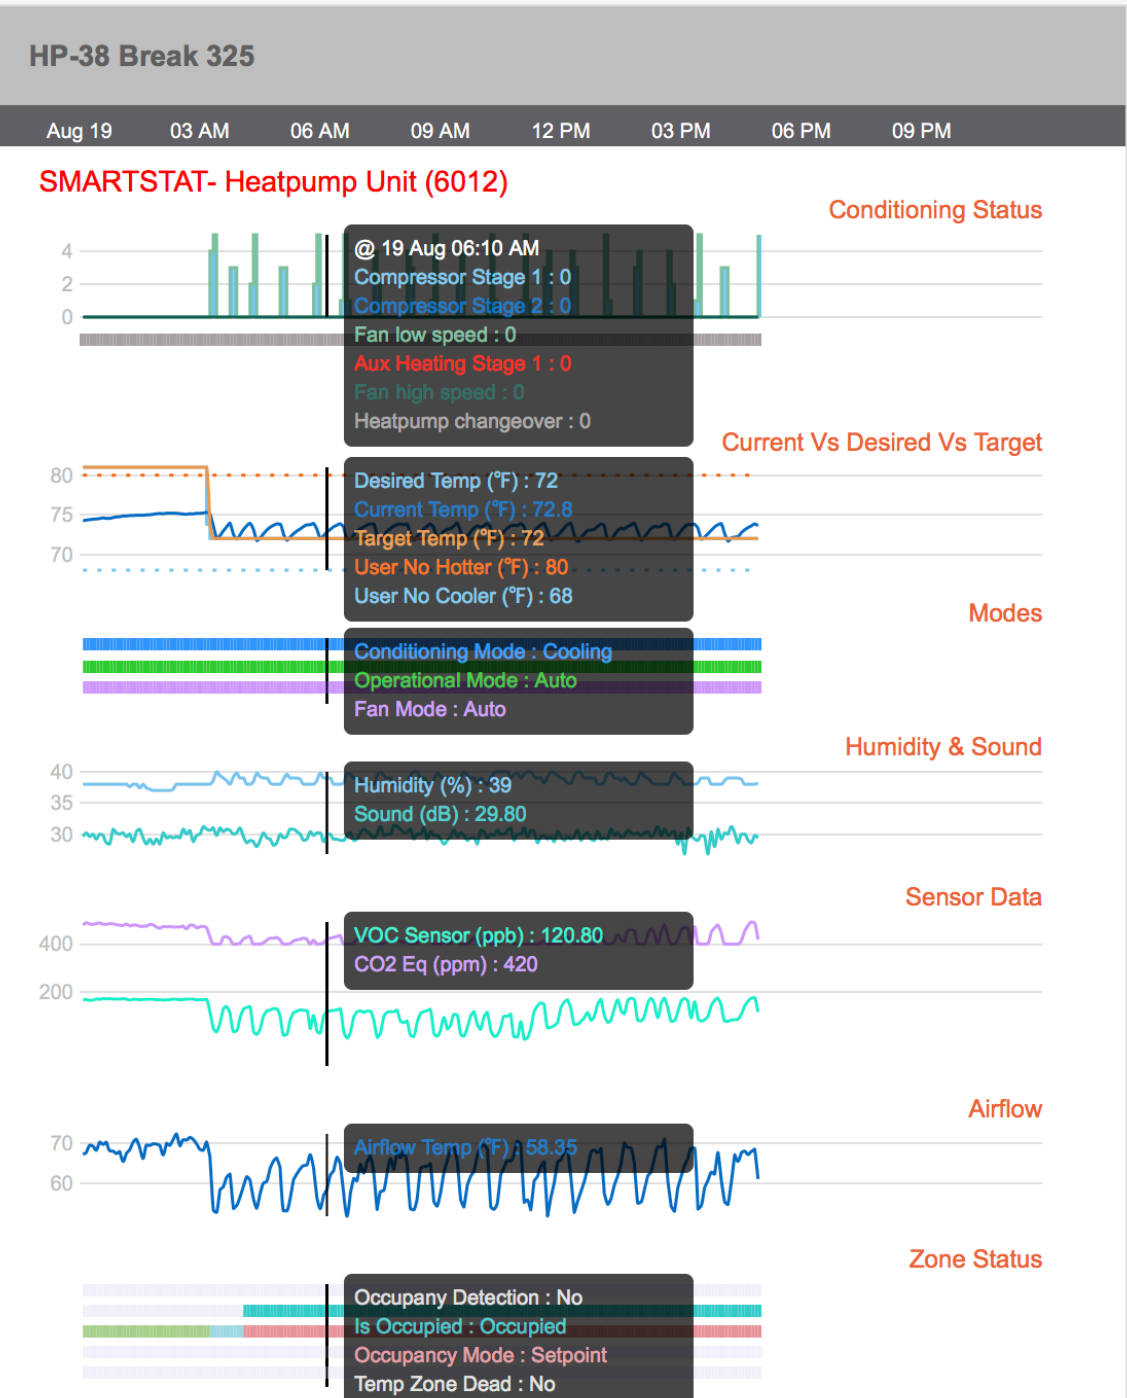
HP-38 Break 325

Aug 19 03 AM 06 AM 09 AM 12 PM 03 PM 06 PM 09 PM

SMARTSTAT- Heatpump Unit (6012)

Conditioning Status

4
2
0

@ 19 Aug 06:10 AM
Compressor Stage 1 : 0
Compressor Stage 2 : 0
Fan low speed : 0
Aux Heating Stage 1 : 0
Fan high speed : 0
Heatpump changeover : 0

Current Vs Desired Vs Target

80
75
70

Desired Temp (°F) : 72
Current Temp (°F) : 72.8
Target Temp (°F) : 72
User No Hotter (°F) : 80
User No Cooler (°F) : 68

Modes

Conditioning Mode : Cooling
Operational Mode : Auto
Fan Mode : Auto

Humidity & Sound

40
35
30

Humidity (%) : 39
Sound (dB) : 29.80

Sensor Data

400
200

VOC Sensor (ppb) : 120.80
CO2 Eq (ppm) : 420

Airflow

70
60

Airflow Temp (°F) : 58.35

Zone Status

Occupany Detection : No
Is Occupied : Occupied
Occupancy Mode : Setpoint
Temp Zone Dead : No